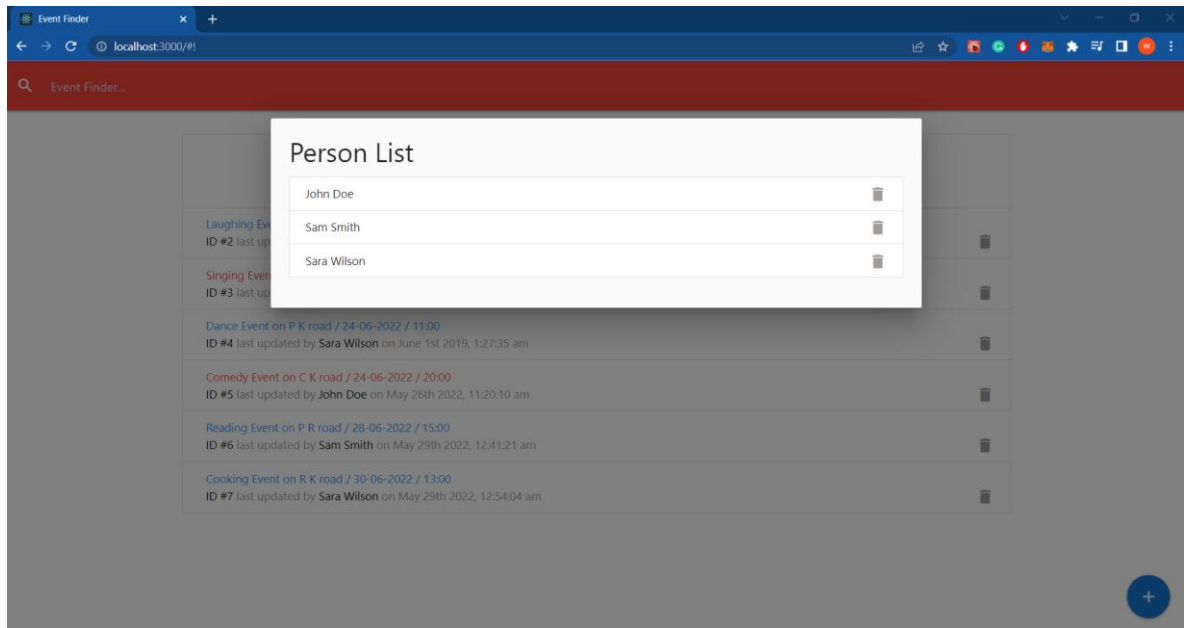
Event Finder
localhost:3000/#!

Event Finder...

Person List

John Doe

Sam Smith

Sara Wilson

Laughing Ev

ID #2 last up

Singing Even

ID #3 last up

Dance Event on P K road / 24-06-2022 / 11:00
ID #4 last updated by Sara Wilson on June 1st 2019, 1:27:35 am

Comedy Event on C K road / 24-06-2022 / 20:00
ID #5 last updated by John Doe on May 26th 2022, 11:20:10 am

Reading Event on P R road / 28-06-2022 / 15:00
ID #6 last updated by Sam Smith on May 29th 2022, 12:41:21 am

Cooking Event on R K road / 30-06-2022 / 13:00
ID #7 last updated by Sara Wilson on May 29th 2022, 12:54:04 am

+